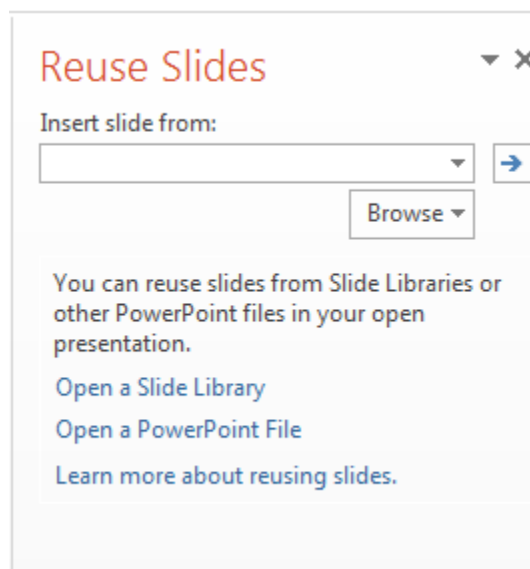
Reuse Slides

Insert slide from:

Browse

You can reuse slides from Slide Libraries or other PowerPoint files in your open presentation.

Open a Slide Library

Open a PowerPoint File

Learn more about reusing slides.